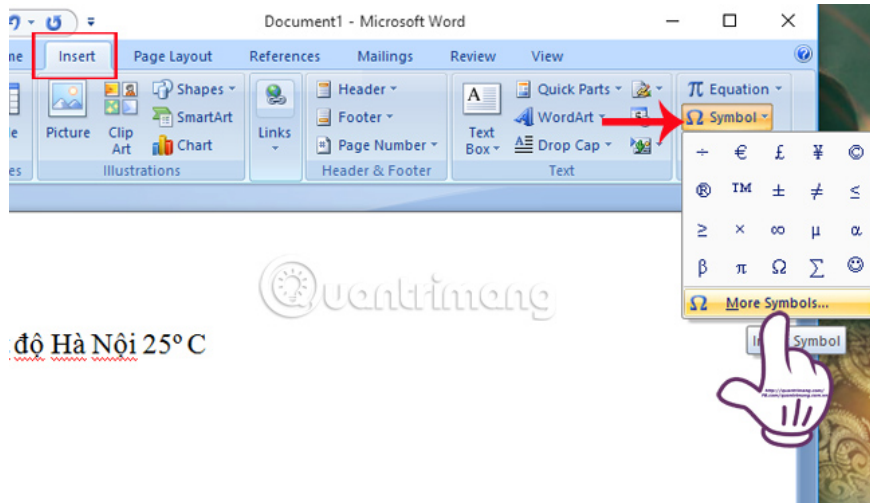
Document1 - Microsoft Word

me Insert Page Layout References Mailings Review View

Picture Clip Art Shapes SmartArt Chart Illustrations

Links

Header Footer Page Number Header & Footer

Text Box Quick Parts WordArt Drop Cap Text

π Equation
Ω Symbol

| ÷ | € | £ | ¥ | © |
|---|---|---|---|---|
| ® | ™ | ± | ≠ | ≤ |
| ≥ | × | ∞ | µ | α |
| β | π | Ω | ∑ | ☺ |

Ω More Symbols...

Quantrimang

độ Hà Nội 25º C

In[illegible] Symbol